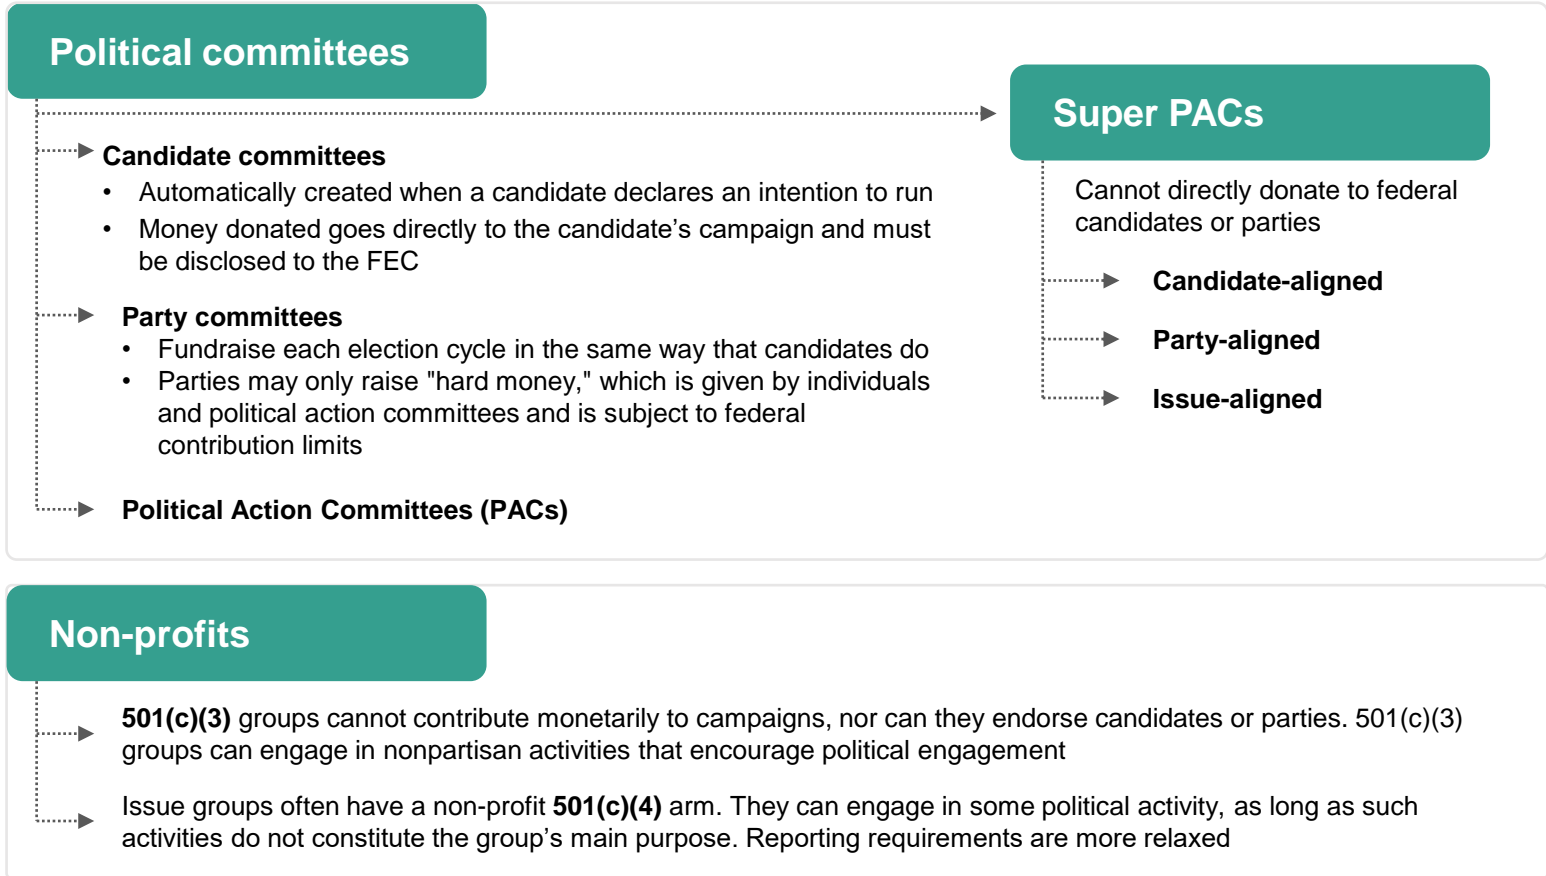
Political committees

Candidate committees
- Automatically created when a candidate declares an intention to run
- Money donated goes directly to the candidate’s campaign and must be disclosed to the FEC

Party committees
- Fundraise each election cycle in the same way that candidates do
- Parties may only raise "hard money," which is given by individuals and political action committees and is subject to federal contribution limits

Political Action Committees (PACs)

Super PACs

Cannot directly donate to federal candidates or parties

Candidate-aligned

Party-aligned

Issue-aligned

Non-profits

501(c)(3) groups cannot contribute monetarily to campaigns, nor can they endorse candidates or parties. 501(c)(3) groups can engage in nonpartisan activities that encourage political engagement

Issue groups often have a non-profit 501(c)(4) arm. They can engage in some political activity, as long as such activities do not constitute the group’s main purpose. Reporting requirements are more relaxed